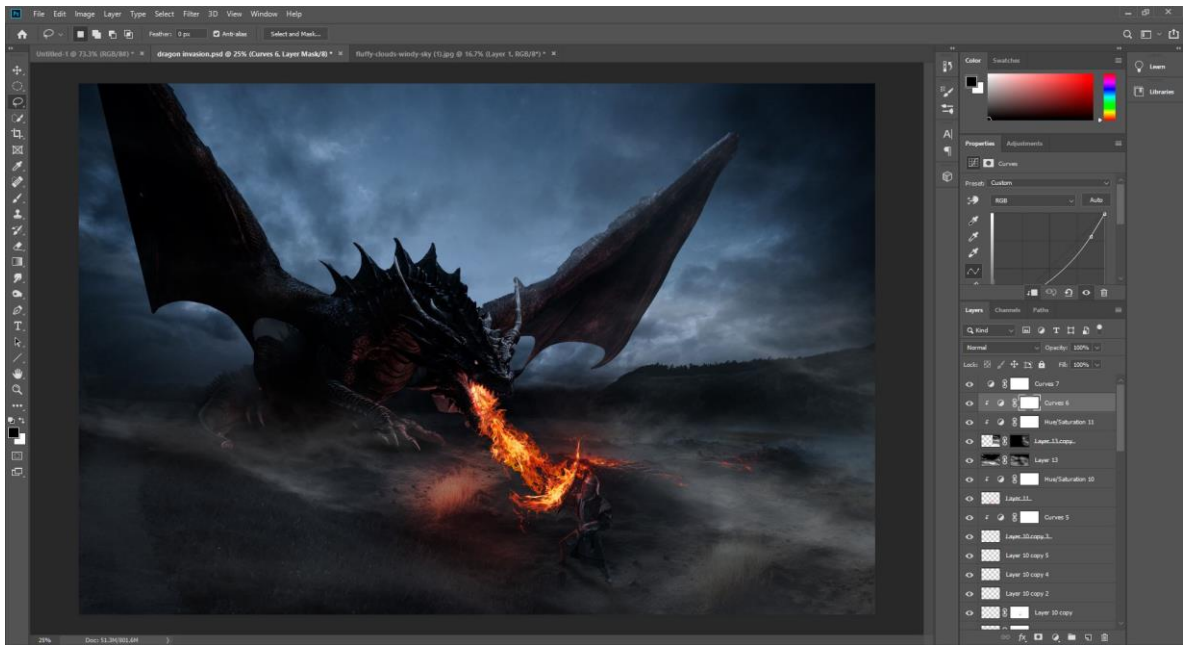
File Edit Image Layer Type Select Filter 3D View Window Help

Feather: 0 px Anti-alias Select and Mask...

Untitled-1 @ 73.3% (RGB/8#) * × dragon invasion.psd @ 25% (Curves 6, Layer Mask/8) * × fluffy-clouds-windy-sky (1).jpg @ 16.7% (Layer 1, RGB/8*) * ×

Color Swatches

Learn

Libraries

Properties Adjustments

Curves

Preset: Custom

RGB Auto

Layers Channels Paths

Q Kind

Normal Opacity: 100%

Lock: Fill: 100%

Curves 7
Curves 6
Hue/Saturation 11
Layer 13 copy
Layer 13
Hue/Saturation 10
Layer 11
Curves 5
Layer 10 copy 3
Layer 10 copy 5
Layer 10 copy 4
Layer 10 copy 2
Layer 10 copy

25% Doc: 51.3M/801.6M